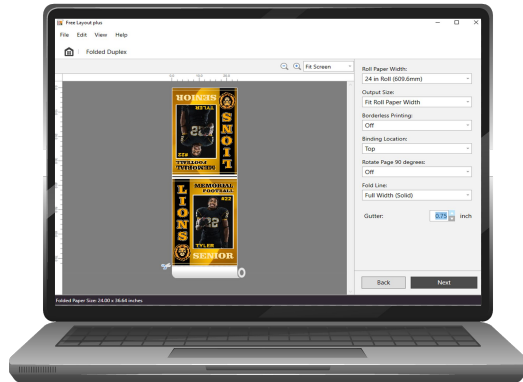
Free Layout plus

File Edit View Help

Folded Duplex

Fit Screen

Roll Paper Width:
24 in Roll (609.6mm)

Output Size:
Fit Roll Paper Width

Borderless Printing:
Off

Binding Location:
Top

Rotate Page 90 degrees:
Off

Fold Line:
Full Width (Solid)

Gutter: 0.75 inch

Back

Next

LIONS
MEMORIAL FOOTBALL
#22
TYLER
SENIOR

Folded Paper Size: 24.00 x 36.64 inches